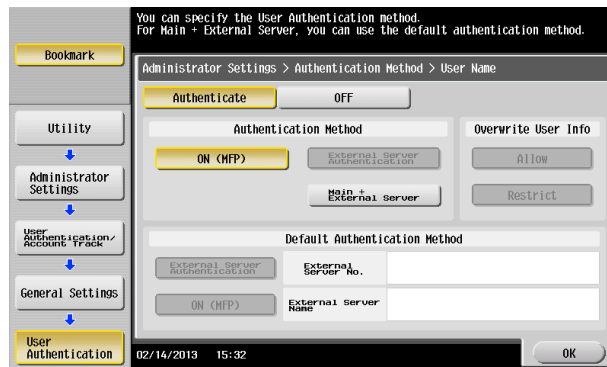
You can specify the User Authentication method.
For Main + External Server, you can use the default authentication method.

Bookmark

Administrator Settings > Authentication Method > User Name

Authenticate

OFF

Utility

Administrator Settings

User Authentication/ Account Track

General Settings

User Authentication

Authentication Method

ON (MFP)

External Server Authentication

Main + External Server

Overwrite User Info

Allow

Restrict

Default Authentication Method

External Server Authentication

External Server No.

ON (MFP)

External Server Name

02/14/2013 15:32

OK